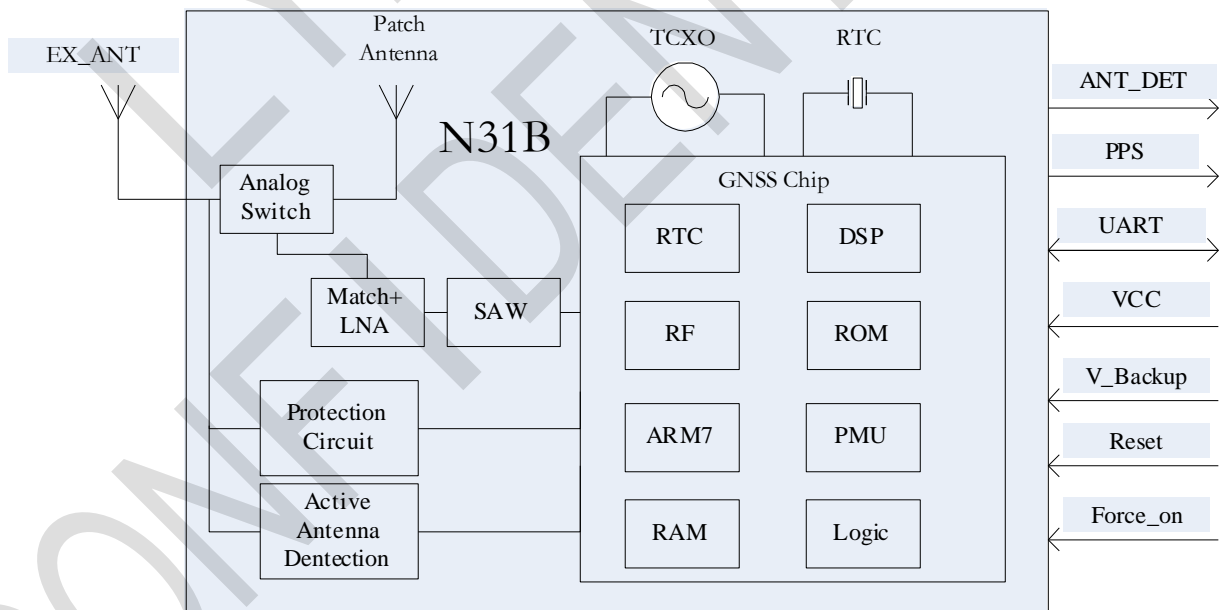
EX_ANT

Patch Antenna

TCXO

RTC

N31B

Analog Switch

GNSS Chip

RTC

DSP

Match+ LNA

SAW

RF

ROM

Protection Circuit

ARM7

PMU

Active Antenna Dentection

RAM

Logic

ANT_DET

PPS

UART

VCC

V_Backup

Reset

Force_on